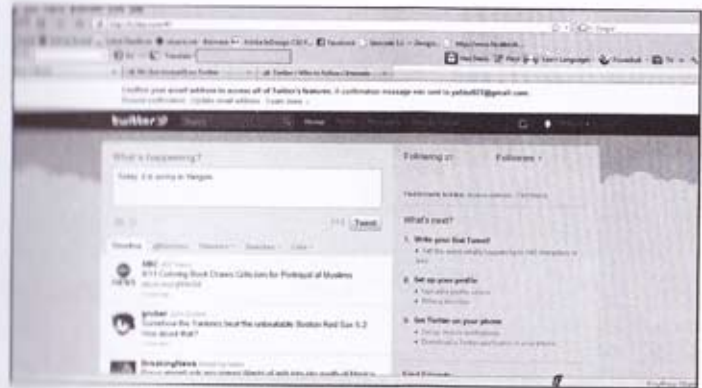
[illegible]

Confirm your email address to access all of Twitter's features. A confirmation message was sent to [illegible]@gmail.com.

twitter

Home

What's happening?

Today it is sunny in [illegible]

Tweet

Following

Followers

What's next?

1. Write your first Tweet!

2. Set up your profile

3. Get Twitter on your phone

ABC

9/11 Coloring Book Draws Criticism for Portrayal of Muslims

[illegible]

Somehow the Yankees beat the unbeatable Boston Red Sox 5-2. How about that?

BreakingNews